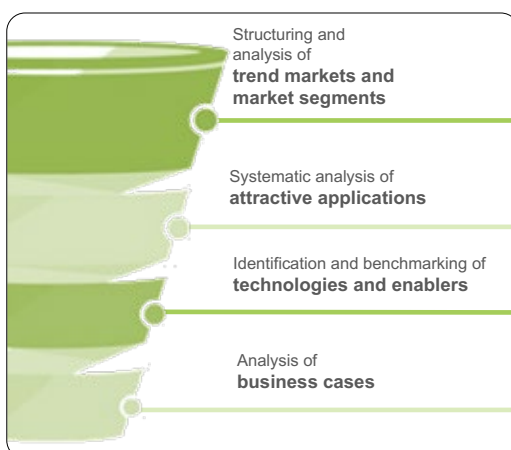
Structuring and analysis of
**trend markets and market segments**

Systematic analysis of
**attractive applications**

Identification and benchmarking of
**technologies and enablers**

Analysis of
**business cases**